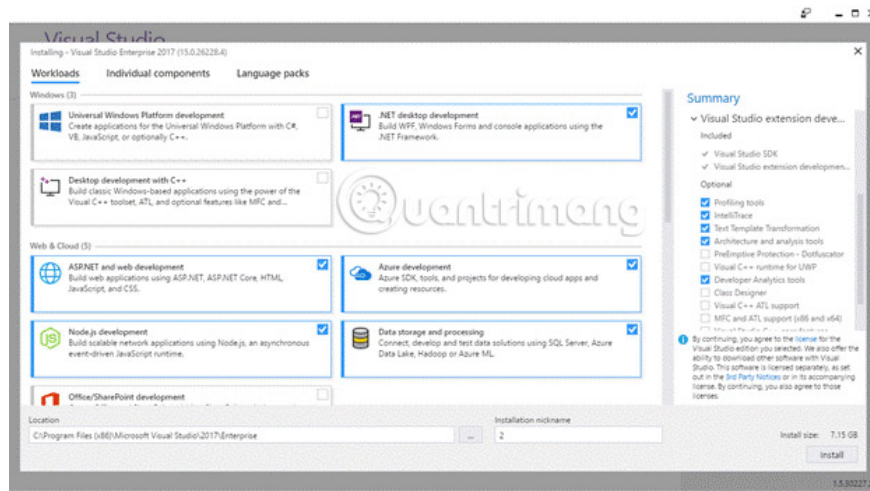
Visual Studio

Installing - Visual Studio Enterprise 2017 (15.0.26228.4)

Workloads Individual components Language packs

Windows (3)

Universal Windows Platform development
Create applications for the Universal Windows Platform with C#, VB, JavaScript, or optionally C++.

.NET desktop development
Build WPF, Windows Forms and console applications using the .NET Framework.

Desktop development with C++
Build classic Windows-based applications using the power of the Visual C++ toolset, ATL, and optional features like MFC and...

Web & Cloud (5)

ASP.NET and web development
Build web applications using ASP.NET, ASP.NET Core, HTML, JavaScript, and CSS.

Azure development
Azure SDK, tools, and projects for developing cloud apps and creating resources.

Node.js development
Build scalable network applications using Node.js, an asynchronous event-driven JavaScript runtime.

Data storage and processing
Connect, develop and test data solutions using SQL Server, Azure Data Lake, Hadoop or Azure ML.

Office/SharePoint development

Summary

Visual Studio extension deve...

Included

Visual Studio SDK
Visual Studio extension developmen...

Optional

Profiling tools
IntelliTrace
Text Template Transformation
Architecture and analysis tools
PreEmptive Protection - Dotfuscator
Visual C++ runtime for UWP
Developer Analytics tools
Class Designer
Visual C++ ATL support
MFC and ATL support (x86 and x64)

By continuing, you agree to the license for the Visual Studio edition you selected. We also offer the ability to download other software with Visual Studio. This software is licensed separately, as set out in the 3rd Party Notices or in its accompanying license. By continuing, you also agree to those licenses.

Location
C:\Program Files (x86)\Microsoft Visual Studio\2017\Enterprise ...

Installation nickname
2

Install size: 7.15 GB

Install

Quantrimang